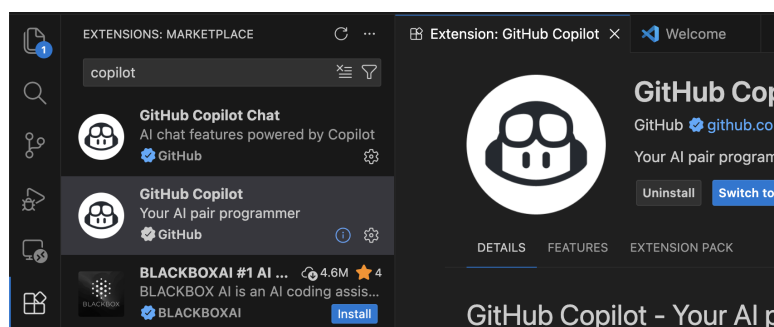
1
EXTENSIONS: MARKETPLACE
copilot
GitHub Copilot Chat
AI chat features powered by Copilot
GitHub
GitHub Copilot
Your AI pair programmer
GitHub
BLACKBOXAI #1 AI ...
4.6M
4
BLACKBOX AI is an AI coding assis...
BLACKBOXAI
Install
BLACKBOX
Extension: GitHub Copilot
Welcome
GitHub Cop
GitHub
github.co
Your AI pair program
Uninstall
Switch to
DETAILS
FEATURES
EXTENSION PACK
GitHub Copilot - Your AI p